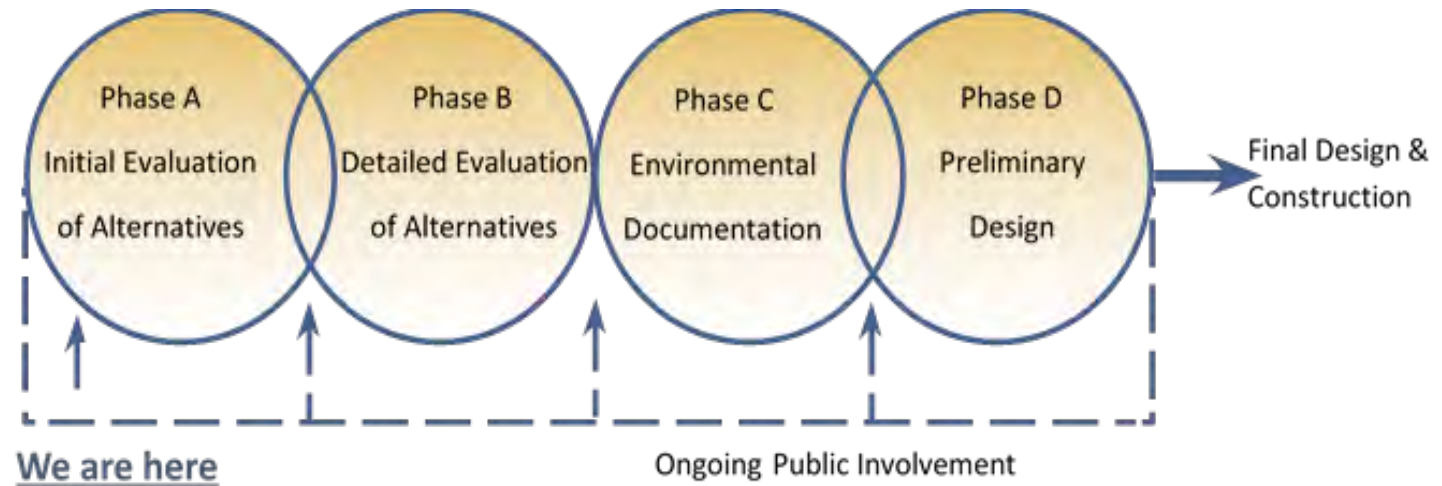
Phase A
Initial Evaluation of Alternatives

Phase B
Detailed Evaluation of Alternatives

Phase C
Environmental Documentation

Phase D
Preliminary Design

Final Design & Construction

We are here

Ongoing Public Involvement